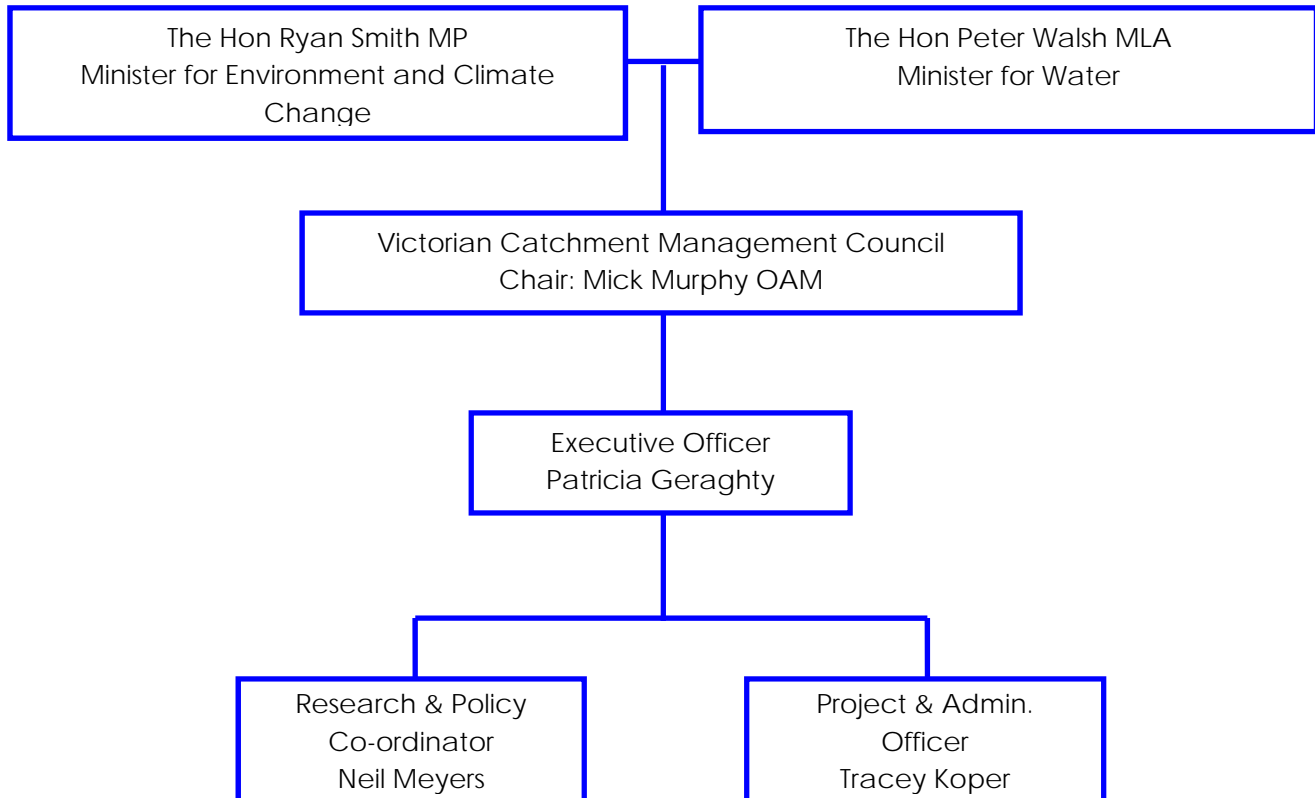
The Hon Ryan Smith MP
Minister for Environment and Climate Change

The Hon Peter Walsh MLA
Minister for Water

Victorian Catchment Management Council
Chair: Mick Murphy OAM

Executive Officer
Patricia Geraghty

Research & Policy
Co-ordinator
Neil Meyers

Project & Admin.
Officer
Tracey Koper